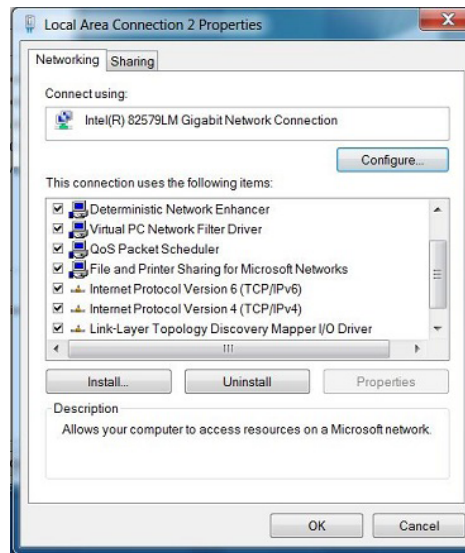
Local Area Connection 2 Properties

Networking | Sharing

Connect using:

Intel(R) 82579LM Gigabit Network Connection

Configure...

This connection uses the following items:

☑ Deterministic Network Enhancer
☑ Virtual PC Network Filter Driver
☑ QoS Packet Scheduler
☑ File and Printer Sharing for Microsoft Networks
☑ Internet Protocol Version 6 (TCP/IPv6)
☑ Internet Protocol Version 4 (TCP/IPv4)
☑ Link-Layer Topology Discovery Mapper I/O Driver

Install... | Uninstall | Properties

Description

Allows your computer to access resources on a Microsoft network.

OK | Cancel